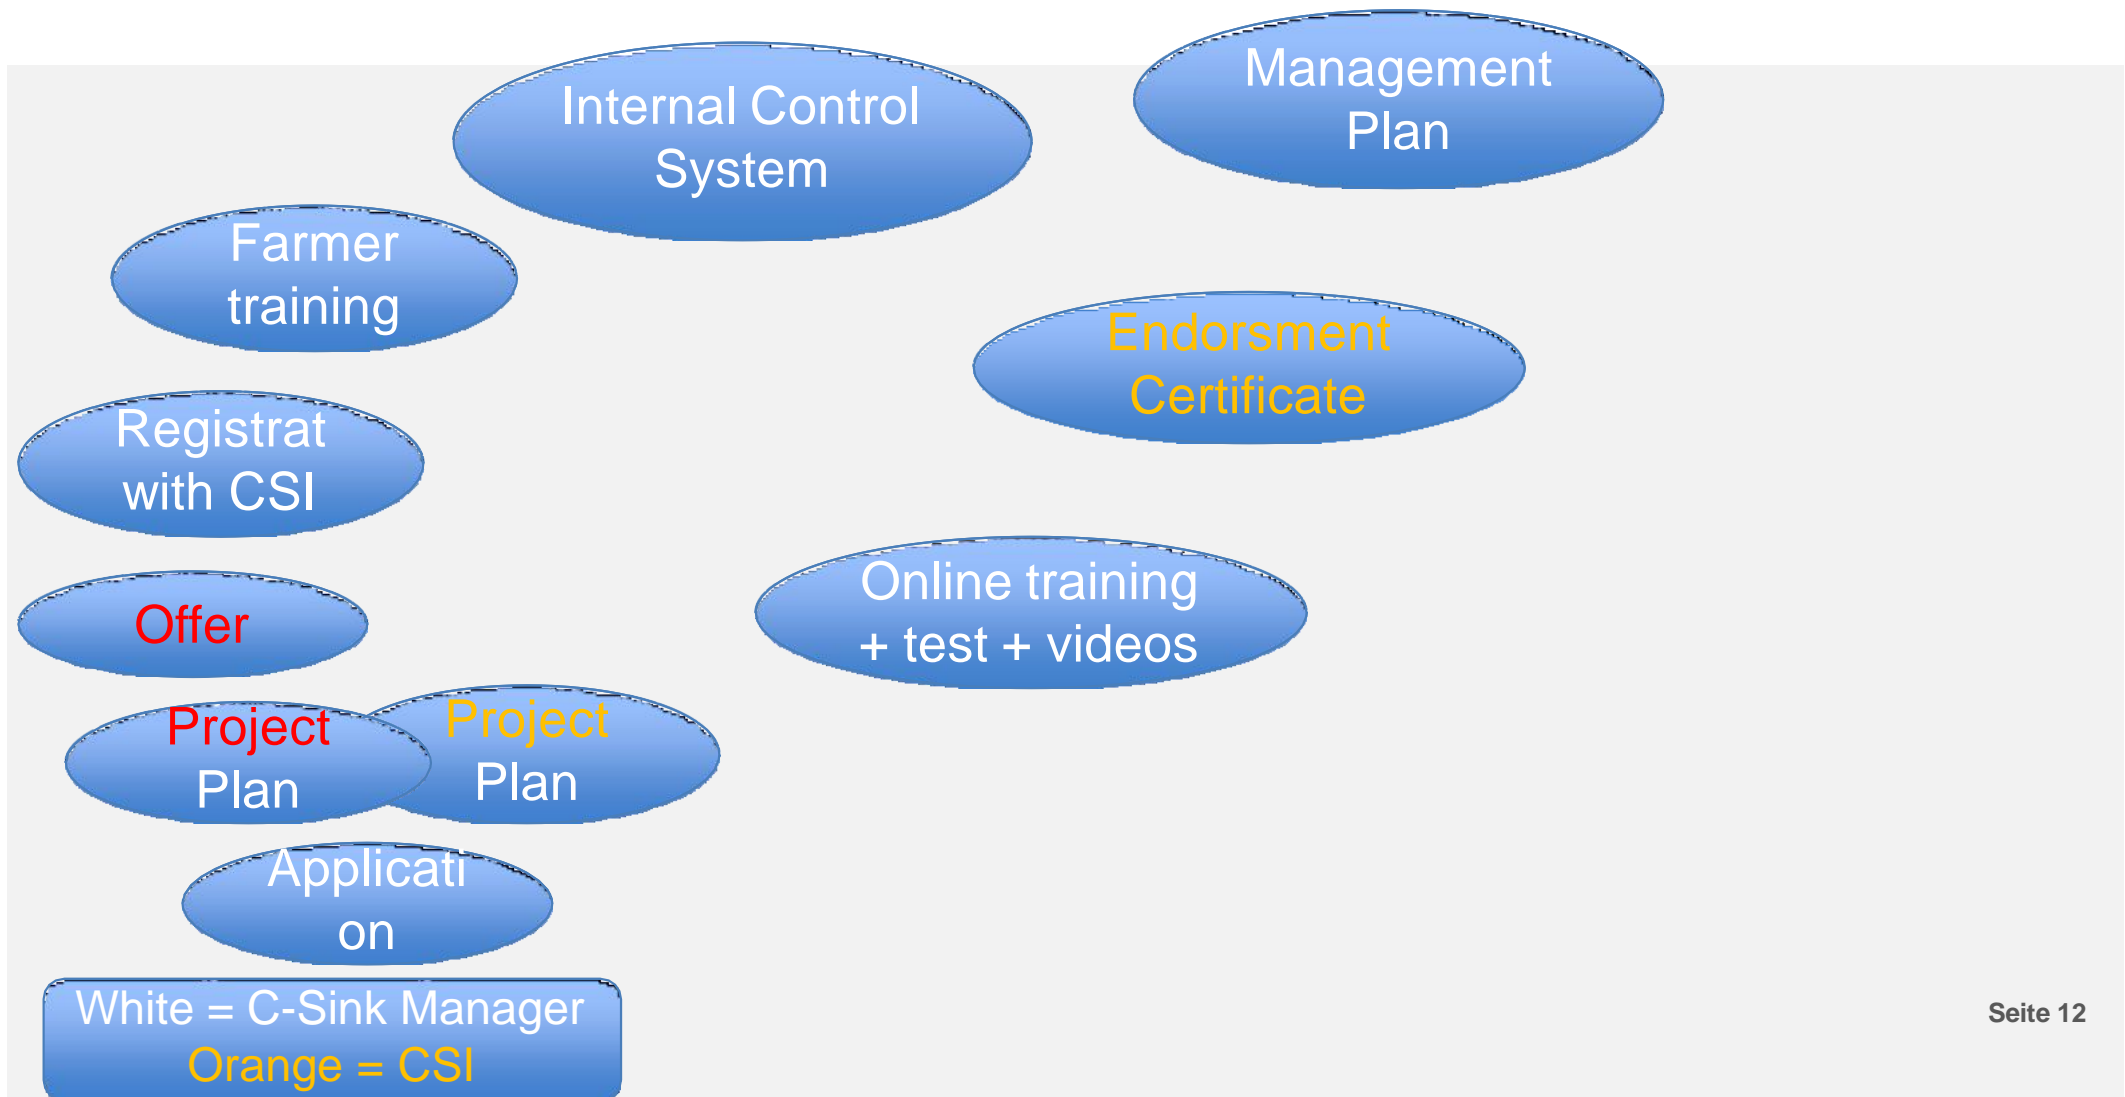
Internal Control System

Management Plan

Farmer training

Endorsment Certificate

Registrat with CSI

Online training + test + videos

Offer

Project Plan

Project Plan

Applicati on

White = C-Sink Manager
Orange = CSI

Seite 12